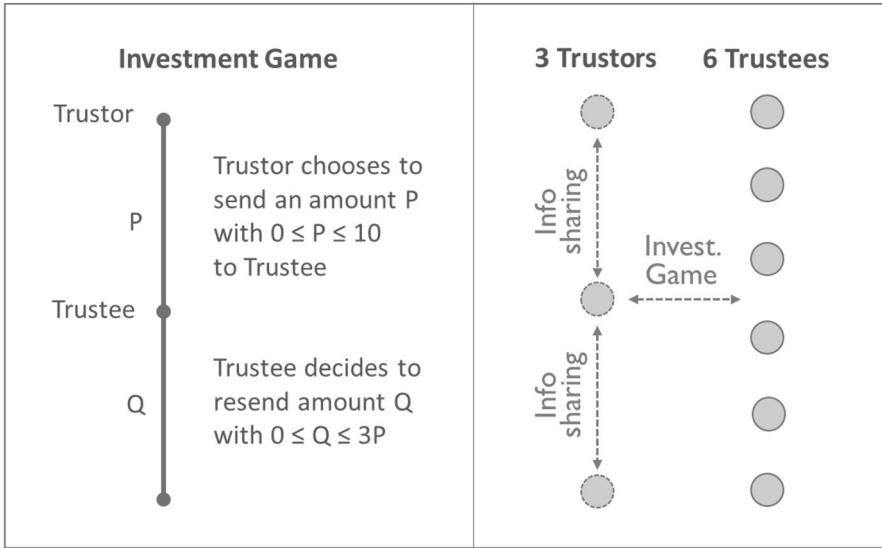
Investment Game

Trustor

P

Trustee

Q

Trustor chooses to send an amount P with $0 \leq P \leq 10$ to Trustee

Trustee decides to resend amount Q with $0 \leq Q \leq 3P$

3 Trustors

6 Trustees

Info sharing

Invest. Game

Info sharing